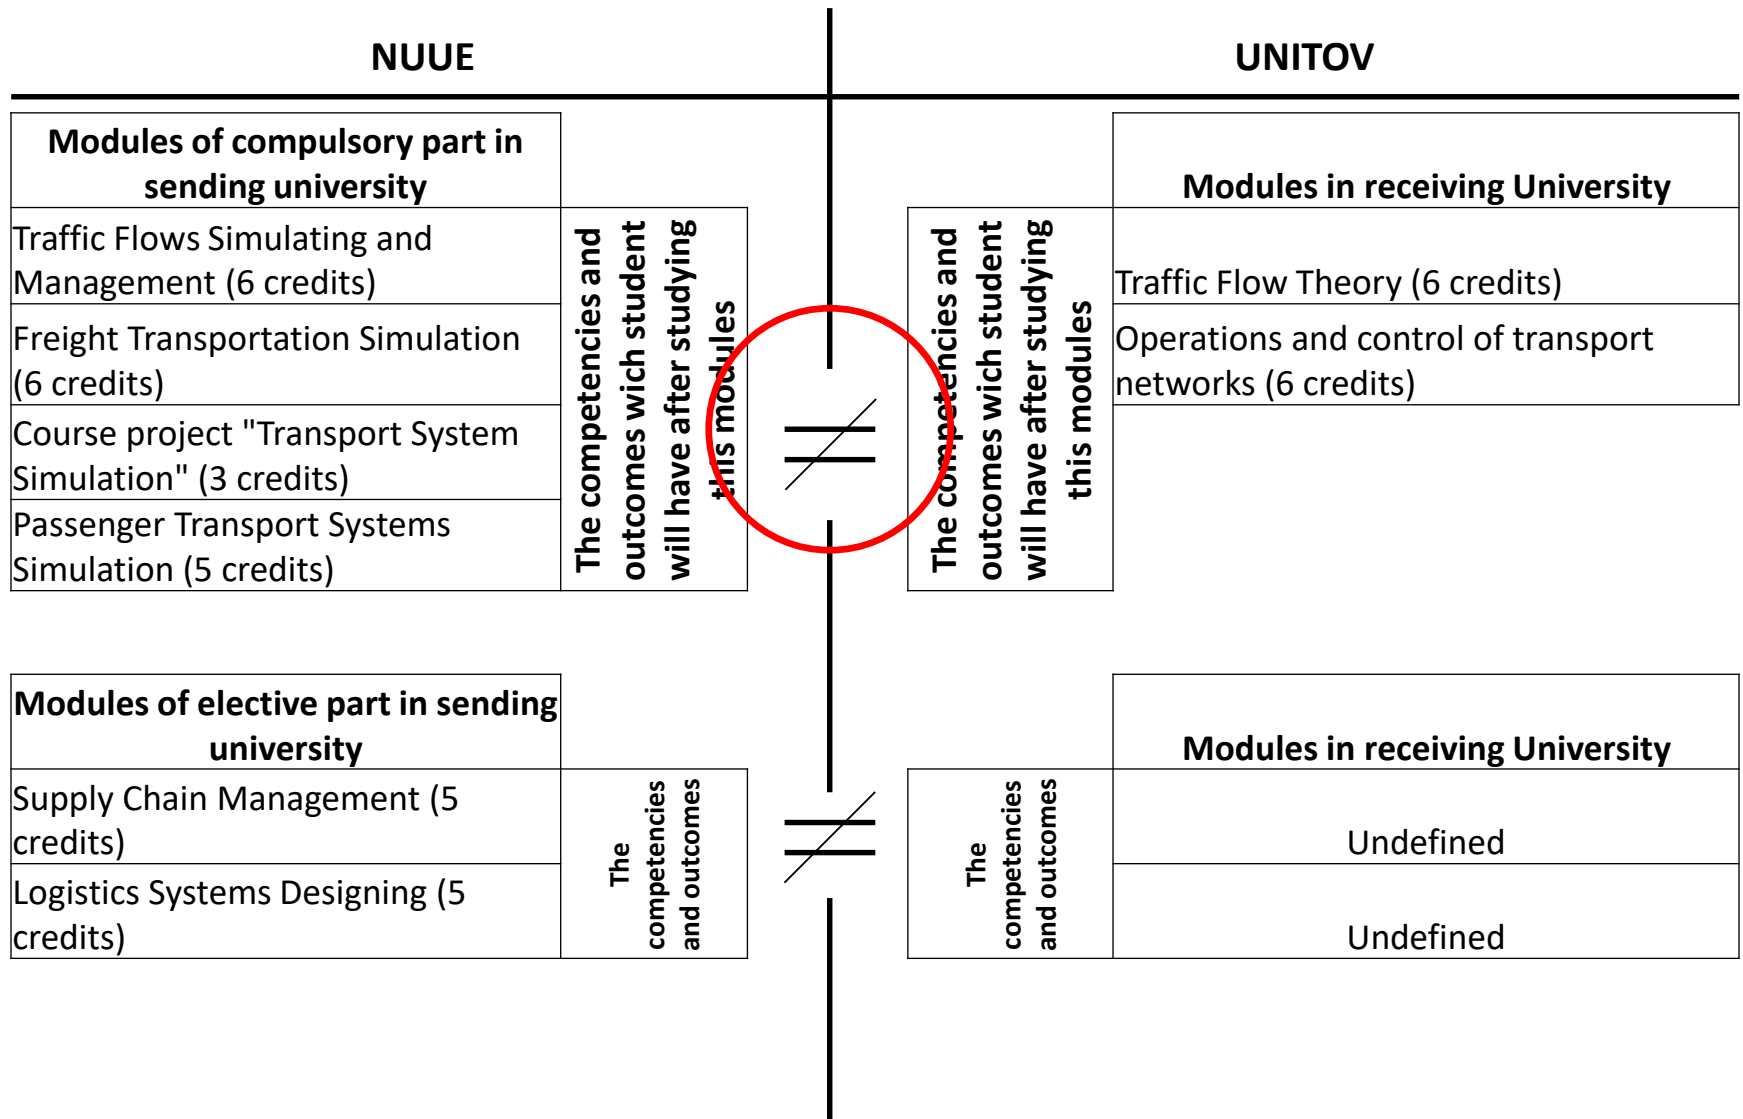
NUUE

UNITOV

| Modules of compulsory part in sending university | |
|---|---|
| Traffic Flows Simulating and Management (6 credits) | The competencies and outcomes wich student will have after studying this modules |
| Freight Transportation Simulation (6 credits) | |
| Course project "Transport System Simulation" (3 credits) | |
| Passenger Transport Systems Simulation (5 credits) | |

$\neq$

| | Modules in receiving University |
|---|---|
| The competencies and outcomes wich student will have after studying this modules | Traffic Flow Theory (6 credits) |
| | Operations and control of transport networks (6 credits) |

| Modules of elective part in sending university | |
|---|---|
| Supply Chain Management (5 credits) | The competencies and outcomes |
| Logistics Systems Designing (5 credits) | |

$\neq$

| | Modules in receiving University |
|---|---|
| The competencies and outcomes | Undefined |
| | Undefined |